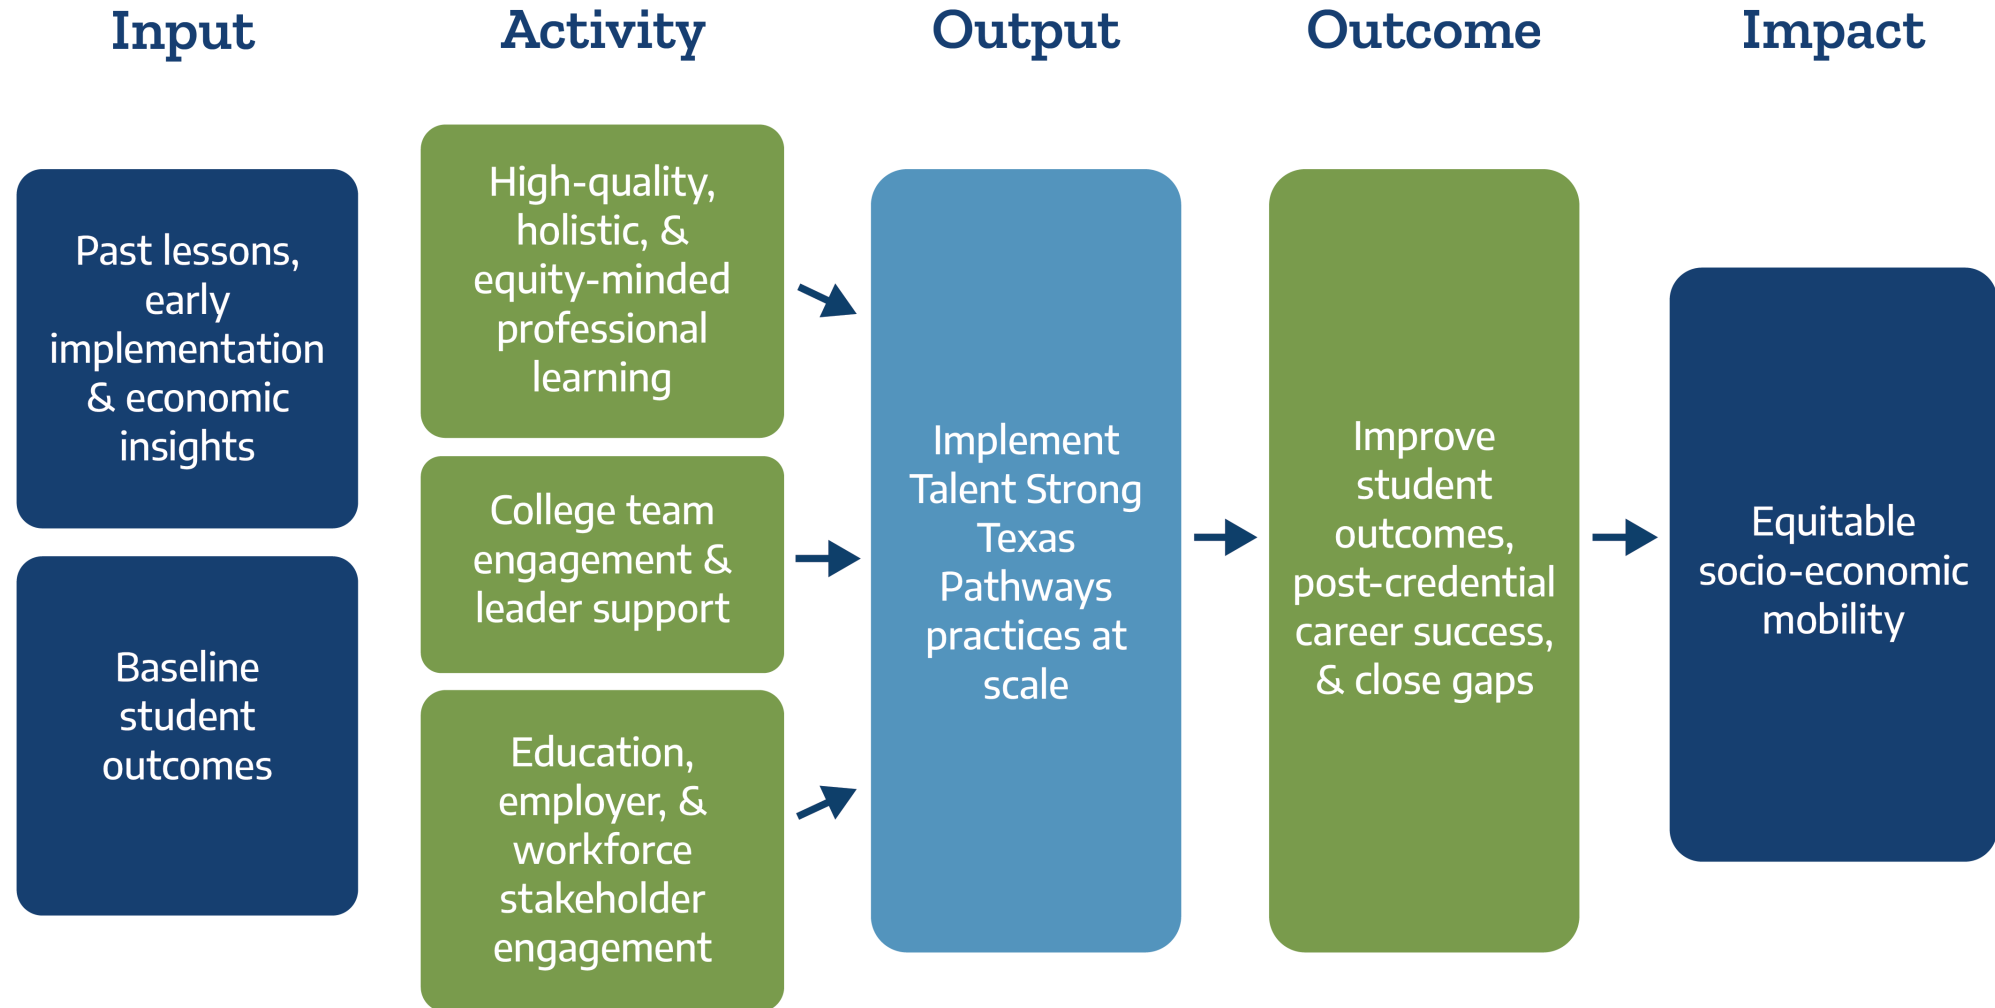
Input

Activity

Output

Outcome

Impact

Past lessons, early implementation & economic insights

Baseline student outcomes

High-quality, holistic, & equity-minded professional learning

College team engagement & leader support

Education, employer, & workforce stakeholder engagement

Implement Talent Strong Texas Pathways practices at scale

Improve student outcomes, post-credential career success, & close gaps

Equitable socio-economic mobility